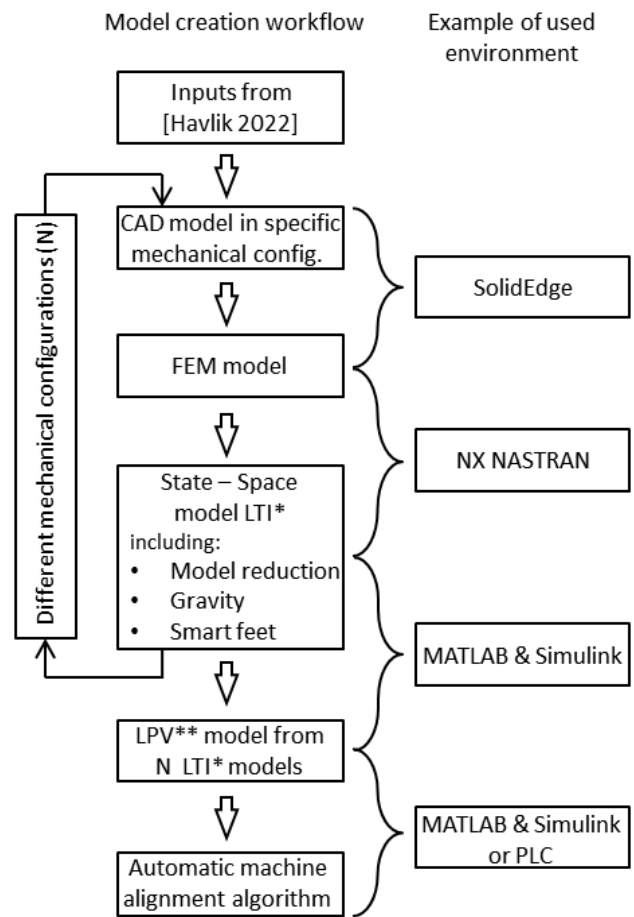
Model creation workflow

Example of used environment

Inputs from [Havlik 2022]

CAD model in specific mechanical config.

FEM model

State – Space model LTI*
including:
• Model reduction
• Gravity
• Smart feet

LPV** model from N LTI* models

Automatic machine alignment algorithm

Different mechanical configurations (N)

SolidEdge

NX NASTRAN

MATLAB & Simulink

MATLAB & Simulink or PLC